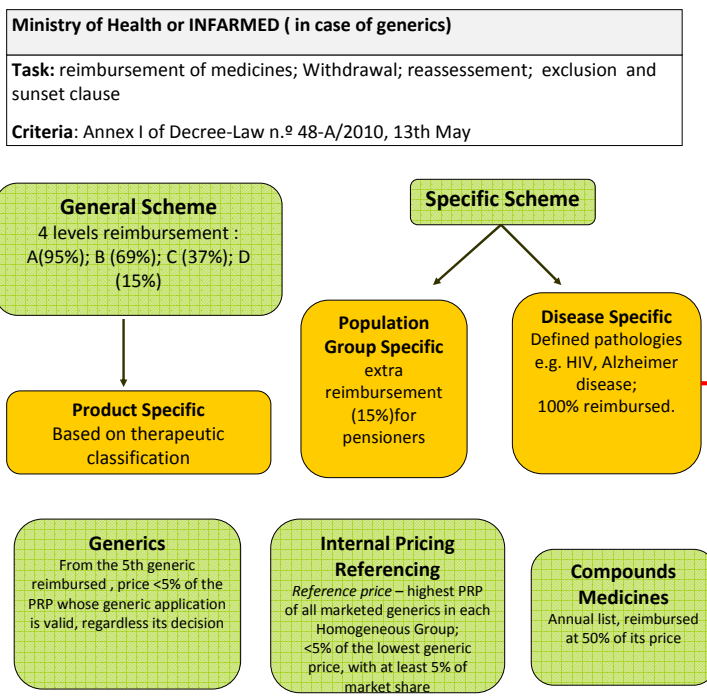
Ministry of Health or INFARMED ( in case of generics)

Task: reimbursement of medicines; Withdrawal; reassessement; exclusion and sunset clause

Criteria: Annex I of Decree-Law n.º 48-A/2010, 13th May

General Scheme
4 levels reimbursement : A(95%); B (69%); C (37%); D (15%)

Specific Scheme

Product Specific
Based on therapeutic classification

Population Group Specific
extra reimbursement (15%)for pensioners

Disease Specific
Defined pathologies e.g. HIV, Alzheimer disease;
100% reimbursed.

Generics
From the 5th generic reimbursed , price <5% of the PRP whose generic application is valid, regardless its decision

Internal Pricing Referencing
*Reference price* – highest PRP of all marketed generics in each Homogeneous Group;
<5% of the lowest generic price, with at least 5% of market share

Compounds Medicines
Annual list, reimbursed at 50% of its price